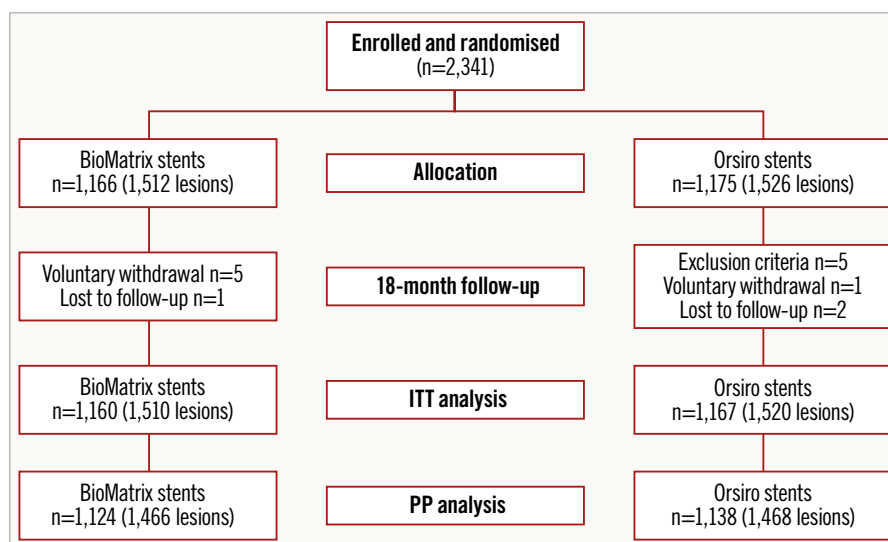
Enrolled and randomised
(n=2,341)

BioMatrix stents
n=1,166 (1,512 lesions)

Allocation

Orsiro stents
n=1,175 (1,526 lesions)

Voluntary withdrawal n=5
Lost to follow-up n=1

18-month follow-up

Exclusion criteria n=5
Voluntary withdrawal n=1
Lost to follow-up n=2

BioMatrix stents
n=1,160 (1,510 lesions)

ITT analysis

Orsiro stents
n=1,167 (1,520 lesions)

BioMatrix stents
n=1,124 (1,466 lesions)

PP analysis

Orsiro stents
n=1,138 (1,468 lesions)